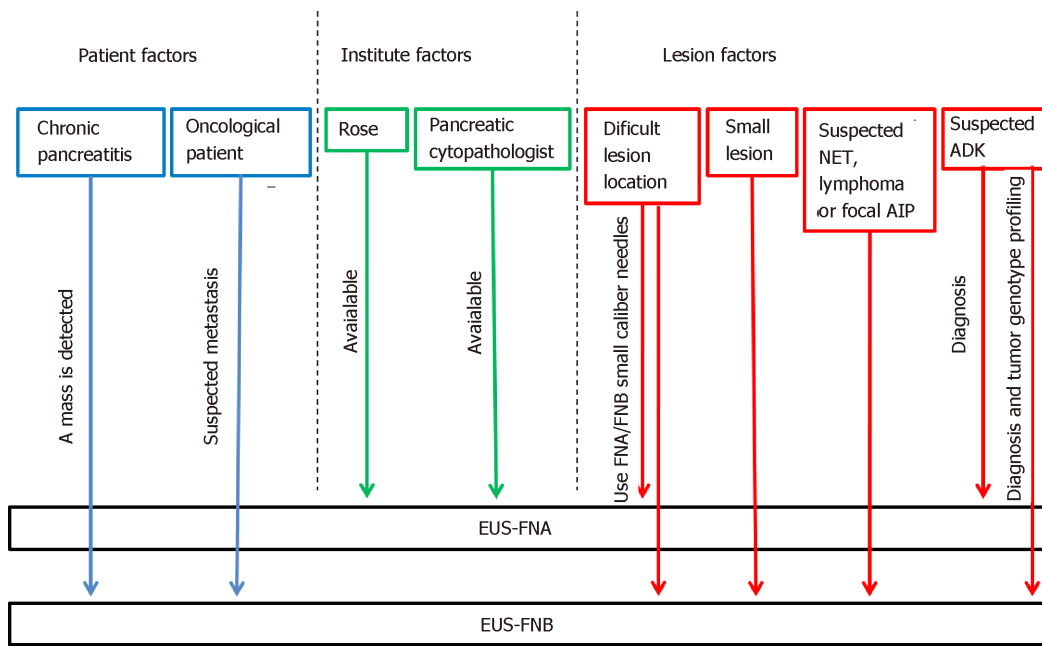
Patient factors

Institute factors

Lesion factors

Chronic pancreatitis

Oncological patient

Rose

Pancreatic cytopathologist

Dificult lesion location

Small lesion

Suspected NET, lymphoma or focal AIP

Suspected ADK

A mass is detected

Suspected metastasis

Available

Available

Use FNA/FNB small caliber needles

Diagnosis

Diagnosis and tumor genotype profiling

EUS-FNA

EUS-FNB